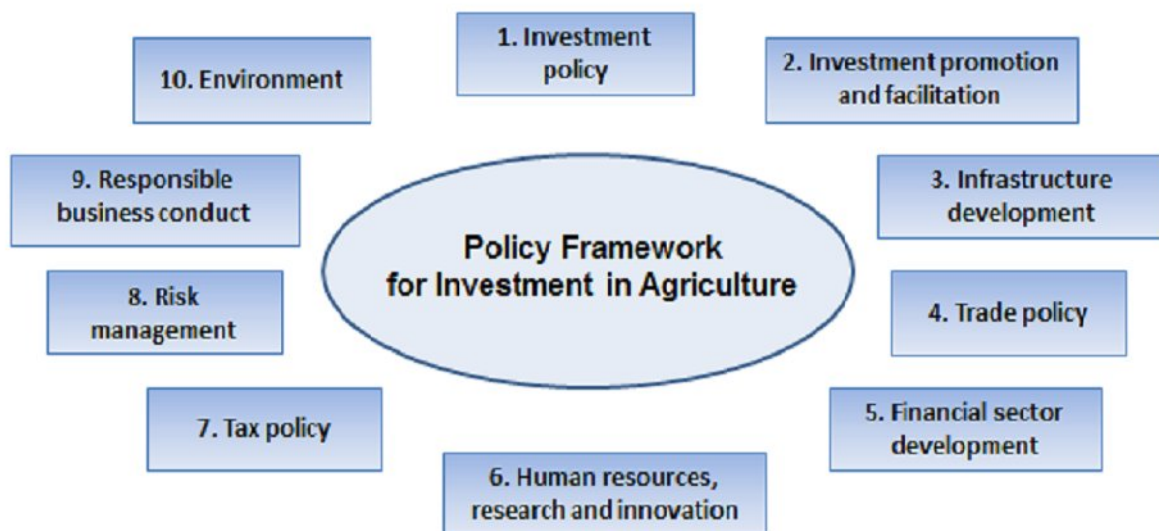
Policy Framework for Investment in Agriculture

1. Investment policy

2. Investment promotion and facilitation

3. Infrastructure development

4. Trade policy

5. Financial sector development

6. Human resources, research and innovation

7. Tax policy

8. Risk management

9. Responsible business conduct

10. Environment